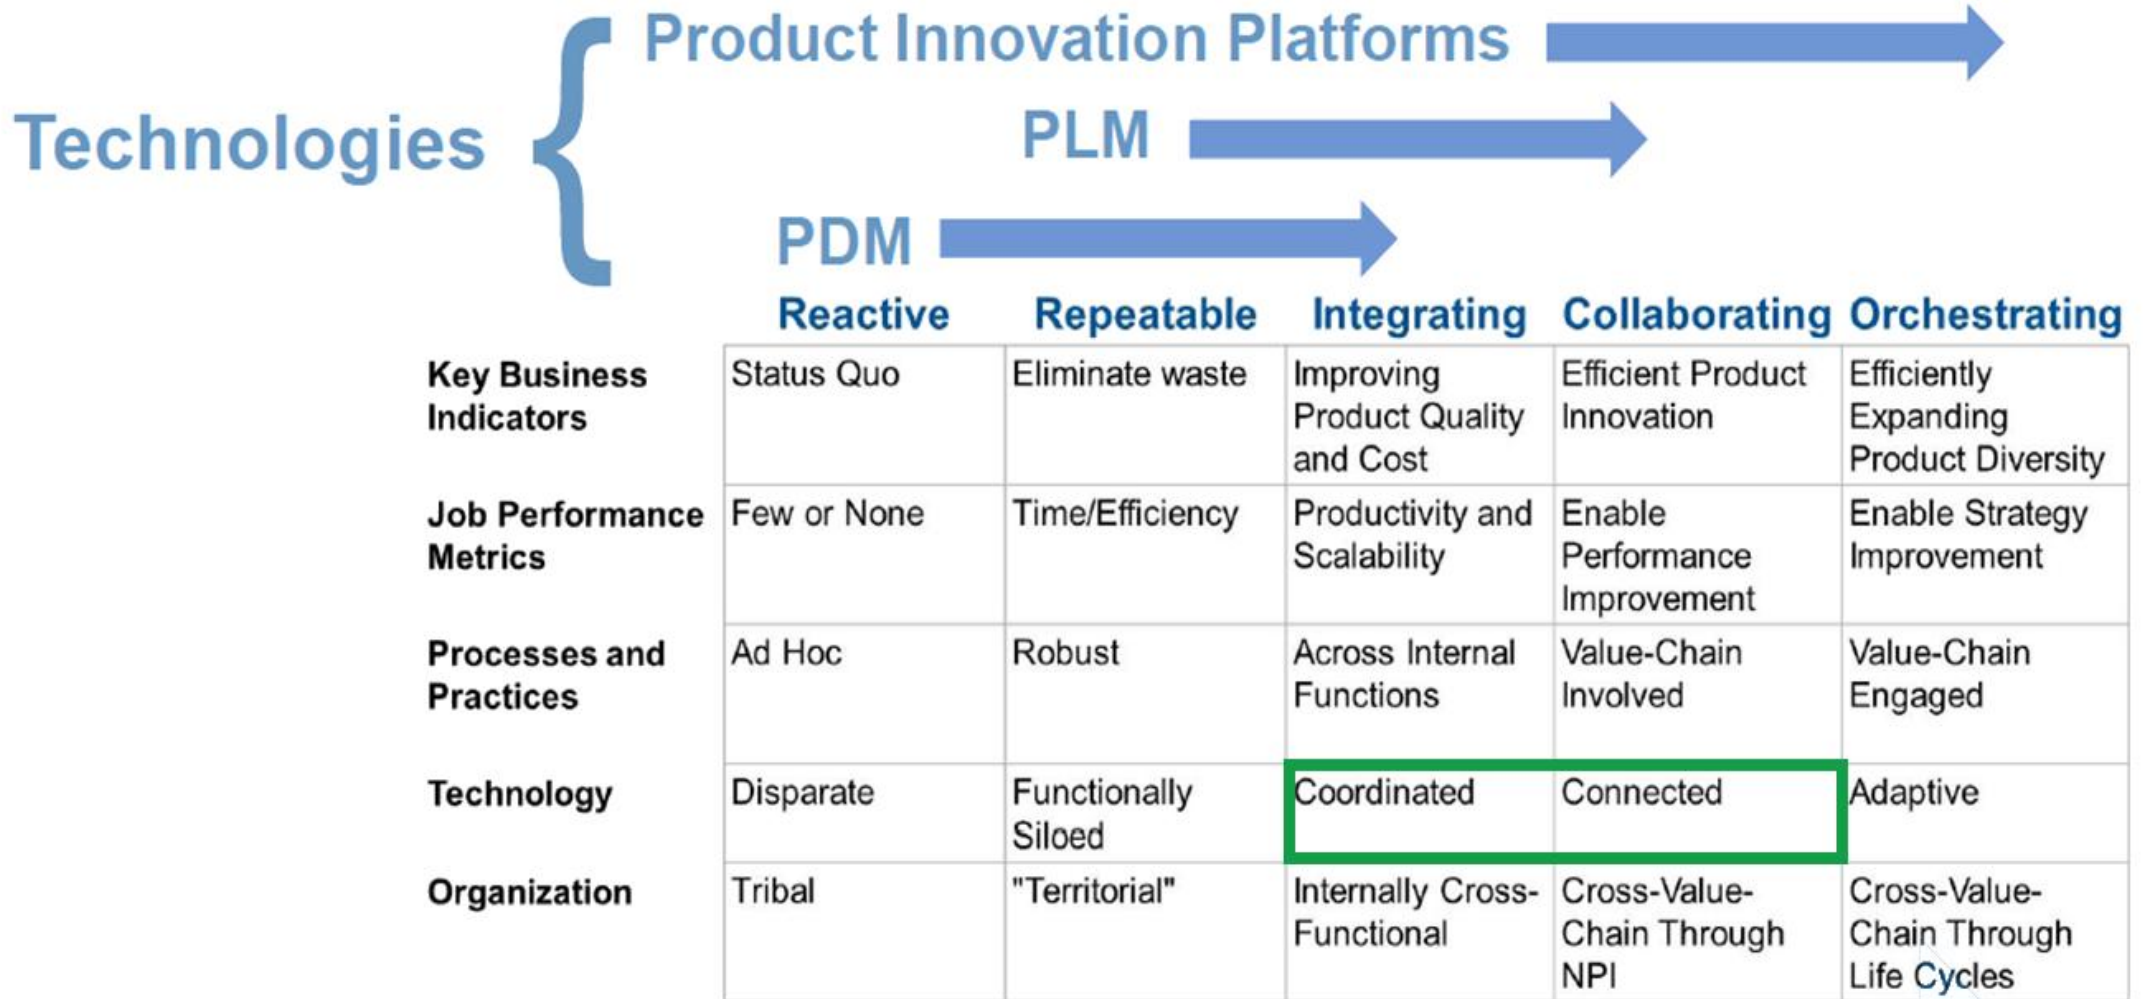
Technologies

Product Innovation Platforms

PLM

PDM

| | Reactive | Repeatable | Integrating | Collaborating | Orchestrating |
|---|---|---|---|---|---|
| Key Business Indicators | Status Quo | Eliminate waste | Improving Product Quality and Cost | Efficient Product Innovation | Efficiently Expanding Product Diversity |
| Job Performance Metrics | Few or None | Time/Efficiency | Productivity and Scalability | Enable Performance Improvement | Enable Strategy Improvement |
| Processes and Practices | Ad Hoc | Robust | Across Internal Functions | Value-Chain Involved | Value-Chain Engaged |
| Technology | Disparate | Functionally Siloed | Coordinated | Connected | Adaptive |
| Organization | Tribal | "Territorial" | Internally Cross-Functional | Cross-Value-Chain Through NPI | Cross-Value-Chain Through Life Cycles |